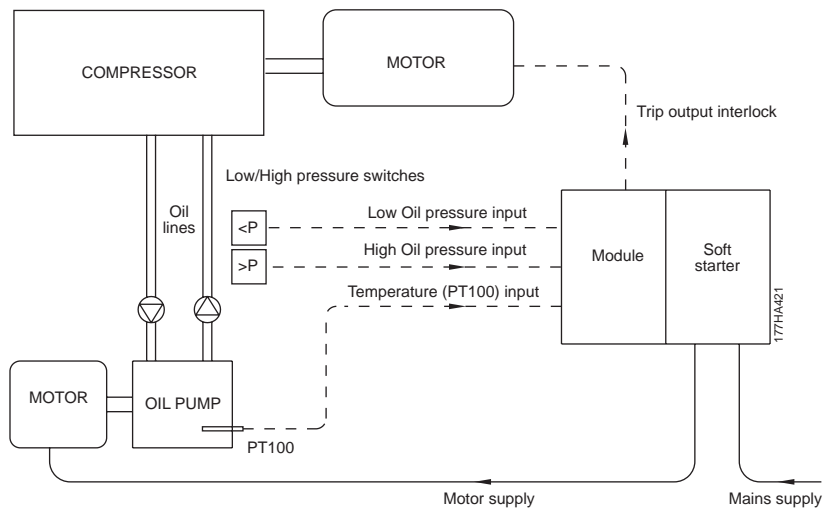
COMPRESSOR

MOTOR

Trip output interlock

Low/High pressure switches

Oil lines

<P

Low Oil pressure input

>P

High Oil pressure input

Temperature (PT100) input

Module

Soft starter

177HA421

MOTOR

OIL PUMP

PT100

Motor supply

Mains supply